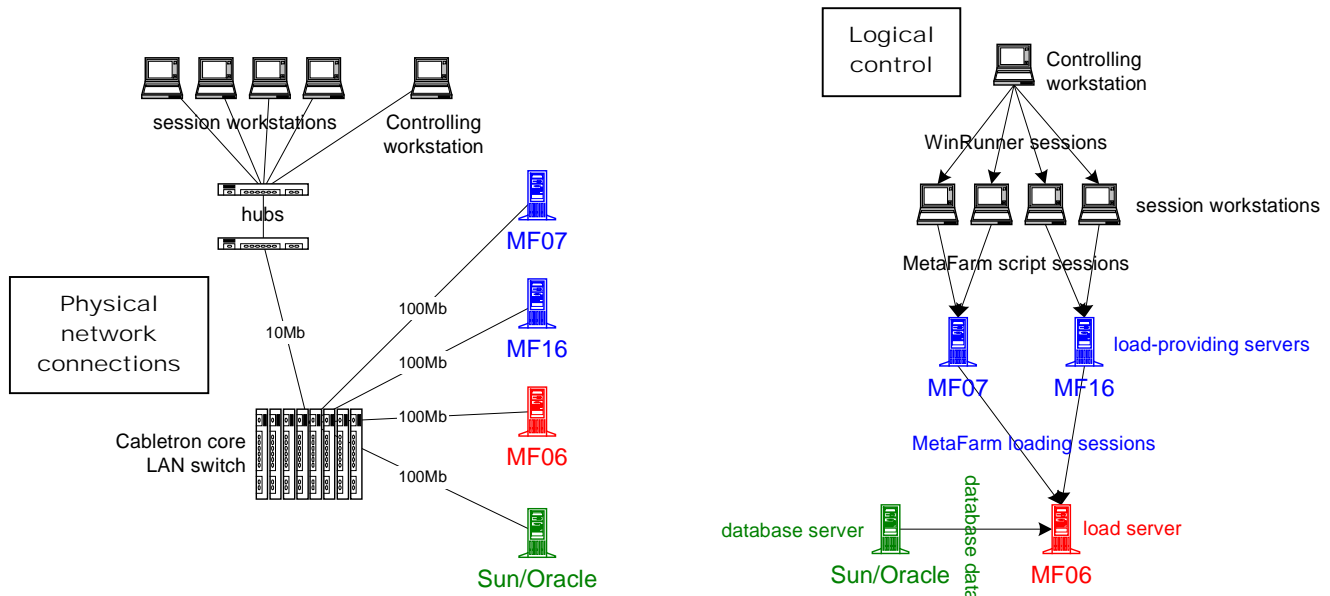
session workstations

Controlling workstation

hubs

Physical network connections

10Mb

100Mb

100Mb

100Mb

100Mb

MF07

MF16

MF06

Cabletron core LAN switch

Sun/Oracle

Logical control

Controlling workstation

WinRunner sessions

session workstations

MetaFarm script sessions

load-providing servers

MF07

MF16

MetaFarm loading sessions

database server

database data

load server

Sun/Oracle

MF06